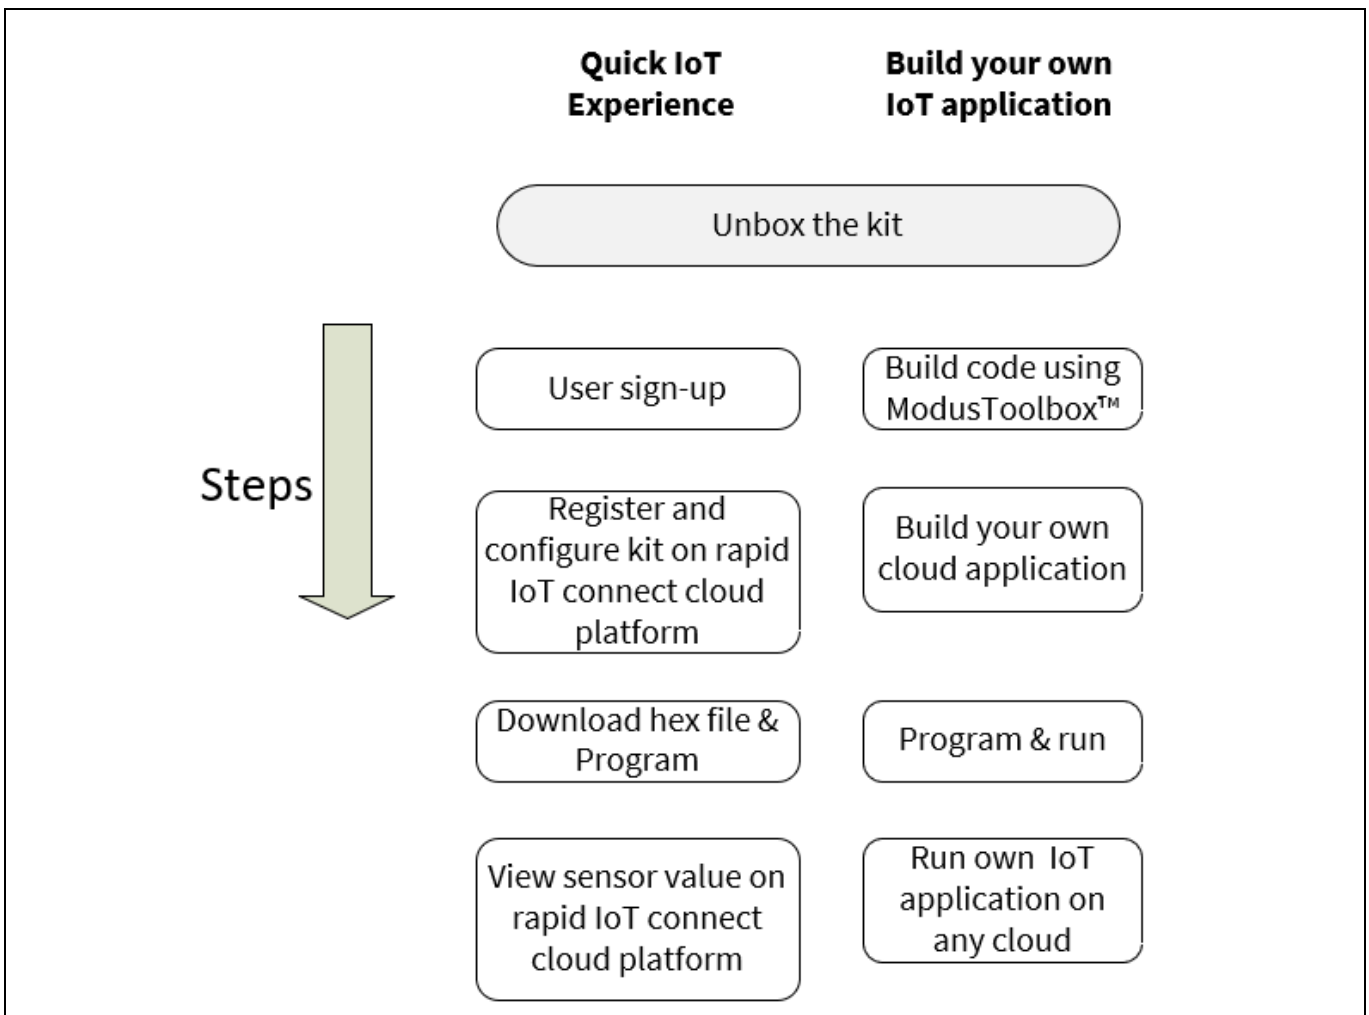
Quick IoT Experience

Build your own IoT application

Unbox the kit

Steps

User sign-up

Build code using ModusToolbox™

Register and configure kit on rapid IoT connect cloud platform

Build your own cloud application

Download hex file & Program

Program & run

View sensor value on rapid IoT connect cloud platform

Run own IoT application on any cloud